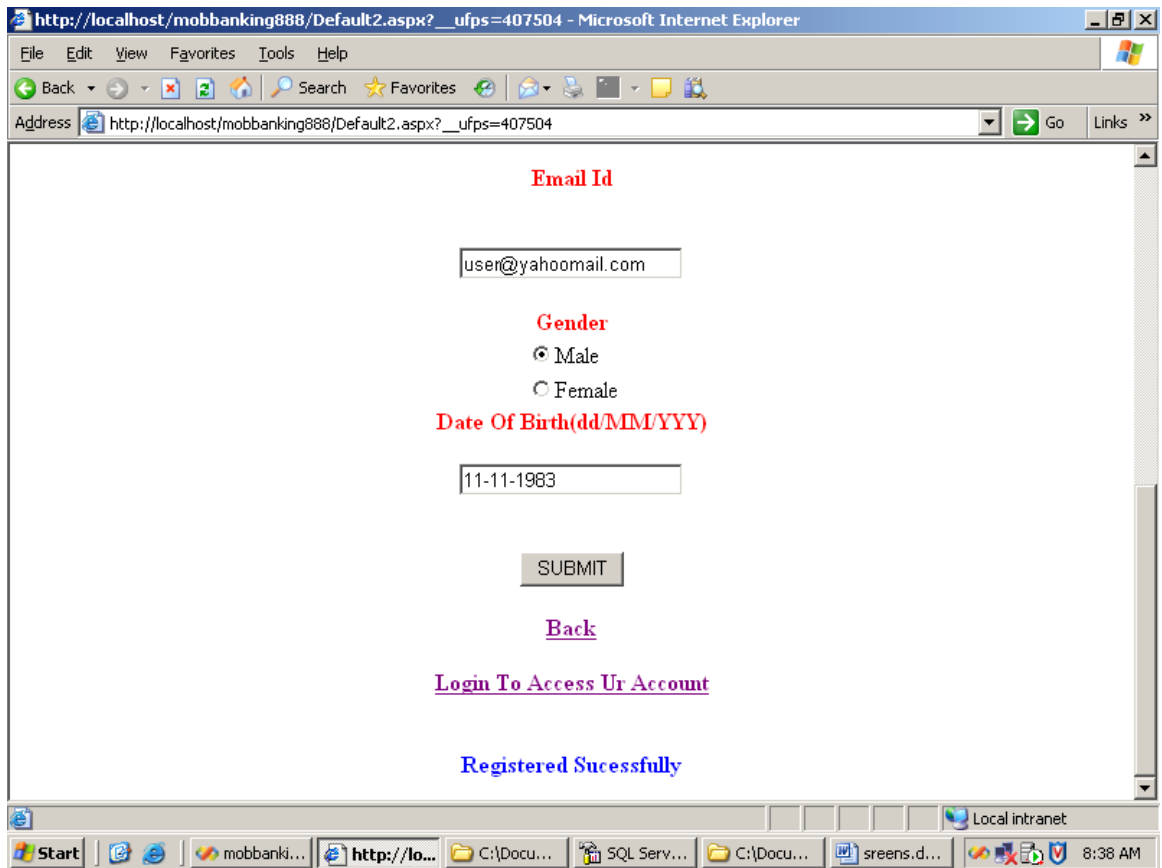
http://localhost/mobbanking888/Default2.aspx?__ufps=407504 - Microsoft Internet Explorer

File Edit View Favorites Tools Help

Back Search Favorites

Address http://localhost/mobbanking888/Default2.aspx?__ufps=407504 Go Links

Email Id

user@yahoomail.com

Gender

Male

Female

Date Of Birth(dd/MM/YYY)

11-11-1983

SUBMIT

Back

Login To Access Ur Account

Registered Sucessfully

Local intranet

Start mobbanki... http://lo... C:\Docu... SQL Serv... C:\Docu... sreens.d... 8:38 AM